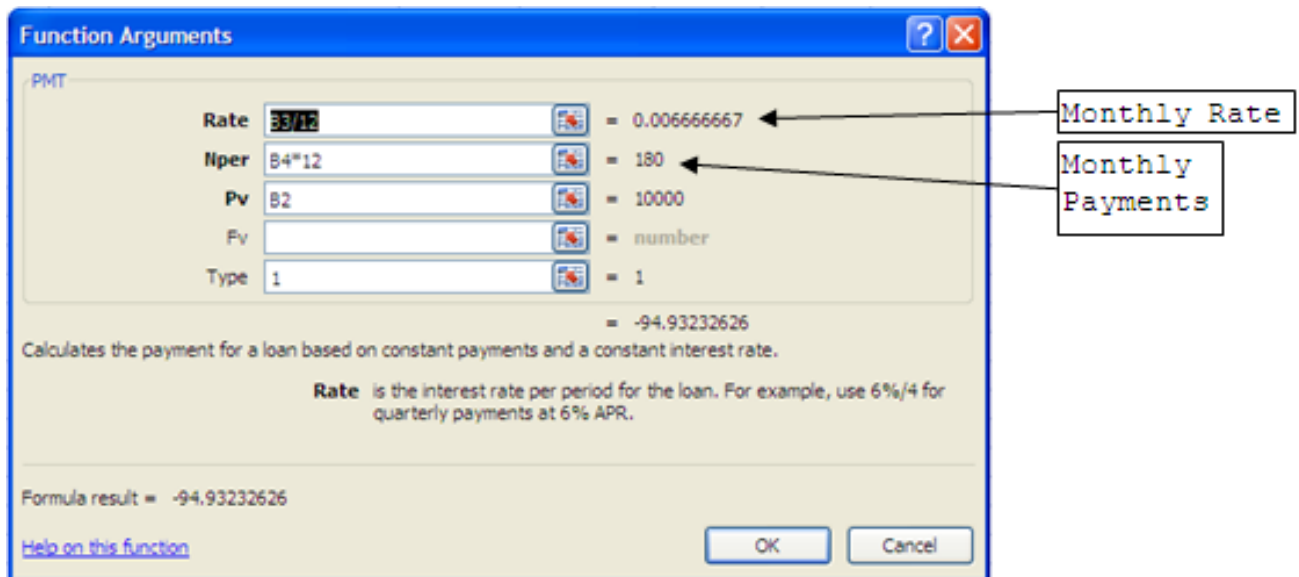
Function Arguments

PMT

Rate B3/12 = 0.006666667

Nper B4*12 = 180

Pv B2 = 10000

Fv = number

Type 1 = 1

= -94.93232626

Calculates the payment for a loan based on constant payments and a constant interest rate.

Rate is the interest rate per period for the loan. For example, use 6%/4 for quarterly payments at 6% APR.

Formula result = -94.93232626

Help on this function

OK

Cancel

Monthly Rate

Monthly Payments